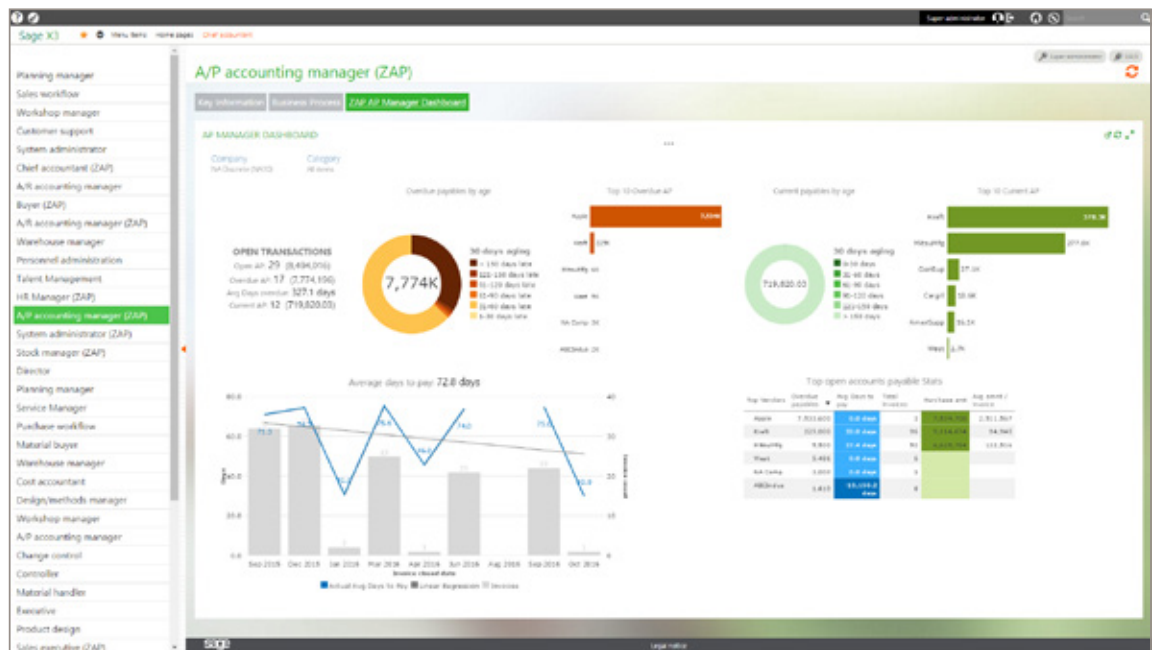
Super administrator

Sage X3 Menu items Home pages Chief accountant

Planning manager
Sales workflow
Workshop manager
Customer support
System administrator
Chief accountant (ZAP)
A/R accounting manager
Buyer (ZAP)
A/R accounting manager (ZAP)
Warehouse manager
Personnel administration
Talent Management
HR Manager (ZAP)
A/P accounting manager (ZAP)
System administrator (ZAP)
Stock manager (ZAP)
Director
Planning manager
Service Manager
Purchase workflow
Material buyer
Warehouse manager
Cost accountant
Design/methods manager
Workshop manager
A/P accounting manager
Change control
Controller
Material handler
Executive
Product design
Sales executive (ZAP)

A/P accounting manager (ZAP)

Key Information | Business Process | ZAP AP Manager Dashboard

AP MANAGER DASHBOARD

Company | Category

Overdue payables by age | Top 10 Overdue AP | Current payables by age | Top 10 Current AP

OPEN TRANSACTIONS
Open AP 29 (8,494,016)
Overdue AP 17 (7,774,196)
Avg Days overdue 327.1 days
Current AP 12 (719,820.03)

7,774K

30 days aging
> 150 days late
121-150 days late
91-120 days late
61-90 days late
31-60 days late
1-30 days late

719,820.03

30 days aging
0-30 days
31-60 days
61-90 days
91-120 days
121-150 days
> 150 days

Apple
Kraft
Mequity
Case
NA Comp
ABCIndus

Kraft
Mequity
Confluy
Cargill
AmeriSupp
West

Average days to pay 72.8 days

Sep 2015 Dec 2015 Jan 2016 Mar 2016 Apr 2016 Jun 2016 Aug 2016 Sep 2016 Oct 2016
Invoice closed date
Actual Avg Days to Pay | Linear Regression | Invoices

Top open accounts payable Stats

| Top Vendors | Overdue payables | Avg Days to pay | Total invoices | Purchase amt | Avg amnt / invoice |
|---|---|---|---|---|---|
| Apple | 7,553,603 | | 1 | | |
| Kraft | 223,003 | | 96 | | |
| Mequity | 9,800 | | 56 | | |
| West | 3,490 | | 5 | | |
| NA Comp | 1,000 | | 6 | | |
| ABCIndus | 1,610 | | 8 | | |

sage Legal notice